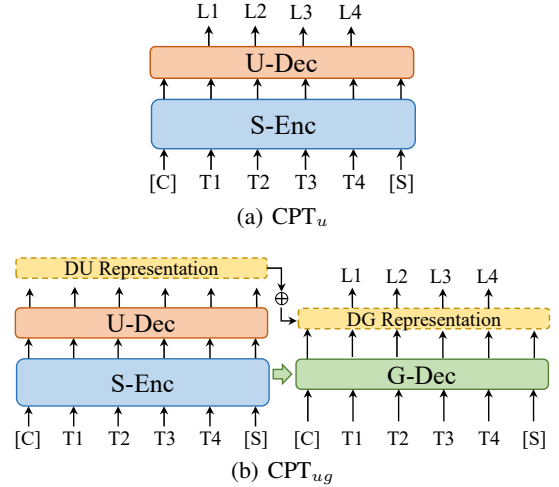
L1 L2 L3 L4

U-Dec

S-Enc

[C] T1 T2 T3 T4 [S]

(a) $\text{CPT}_u$

DU Representation

$\oplus$

L1 L2 L3 L4

DG Representation

U-Dec

S-Enc

G-Dec

[C] T1 T2 T3 T4 [S]

[C] T1 T2 T3 T4 [S]

(b) $\text{CPT}_{ug}$